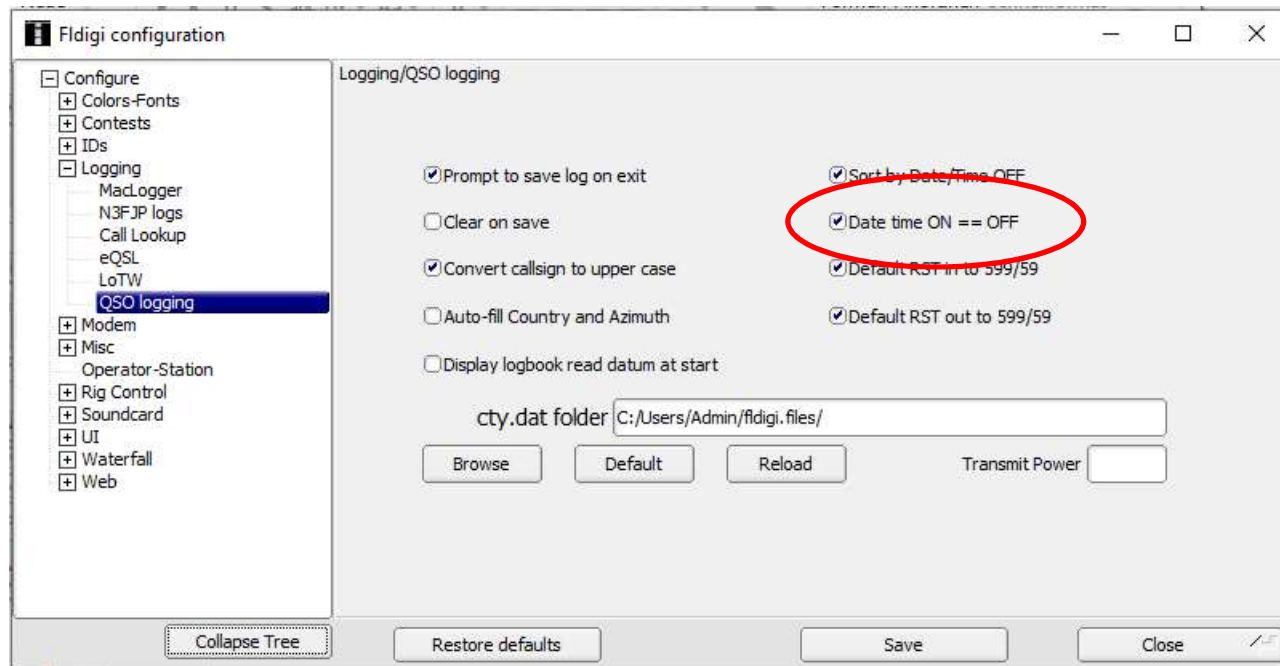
Fldigi configuration

Configure
Colors-Fonts
Contests
IDs
Logging
MacLogger
N3FJP logs
Call Lookup
eQSL
LoTW
QSO logging
Modem
Misc
Operator-Station
Rig Control
Soundcard
UI
Waterfall
Web

Logging/QSO logging

Prompt to save log on exit
Sort by Date/Time OFF
Clear on save
Date time ON == OFF
Convert callsign to upper case
Default RST in to 599/59
Auto-fill Country and Azimuth
Default RST out to 599/59
Display logbook read datum at start

cty.dat folder C:/Users/Admin/fldigi.files/

Browse
Default
Reload
Transmit Power

Collapse Tree
Restore defaults
Save
Close